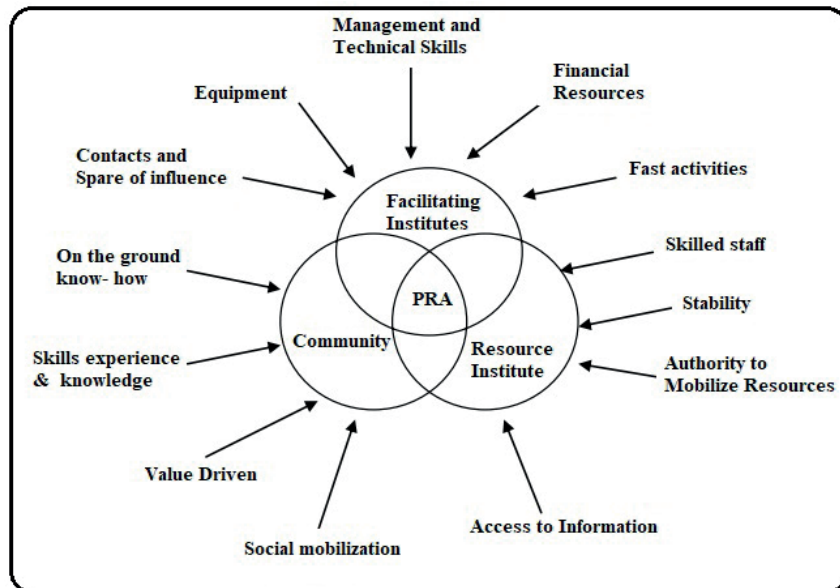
Management and Technical Skills

Equipment

Financial Resources

Contacts and Spare of influence

Fast activities

Facilitating Institutes

Skilled staff

On the ground know- how

PRA

Stability

Community

Resource Institute

Skills experience & knowledge

Authority to Mobilize Resources

Value Driven

Access to Information

Social mobilization